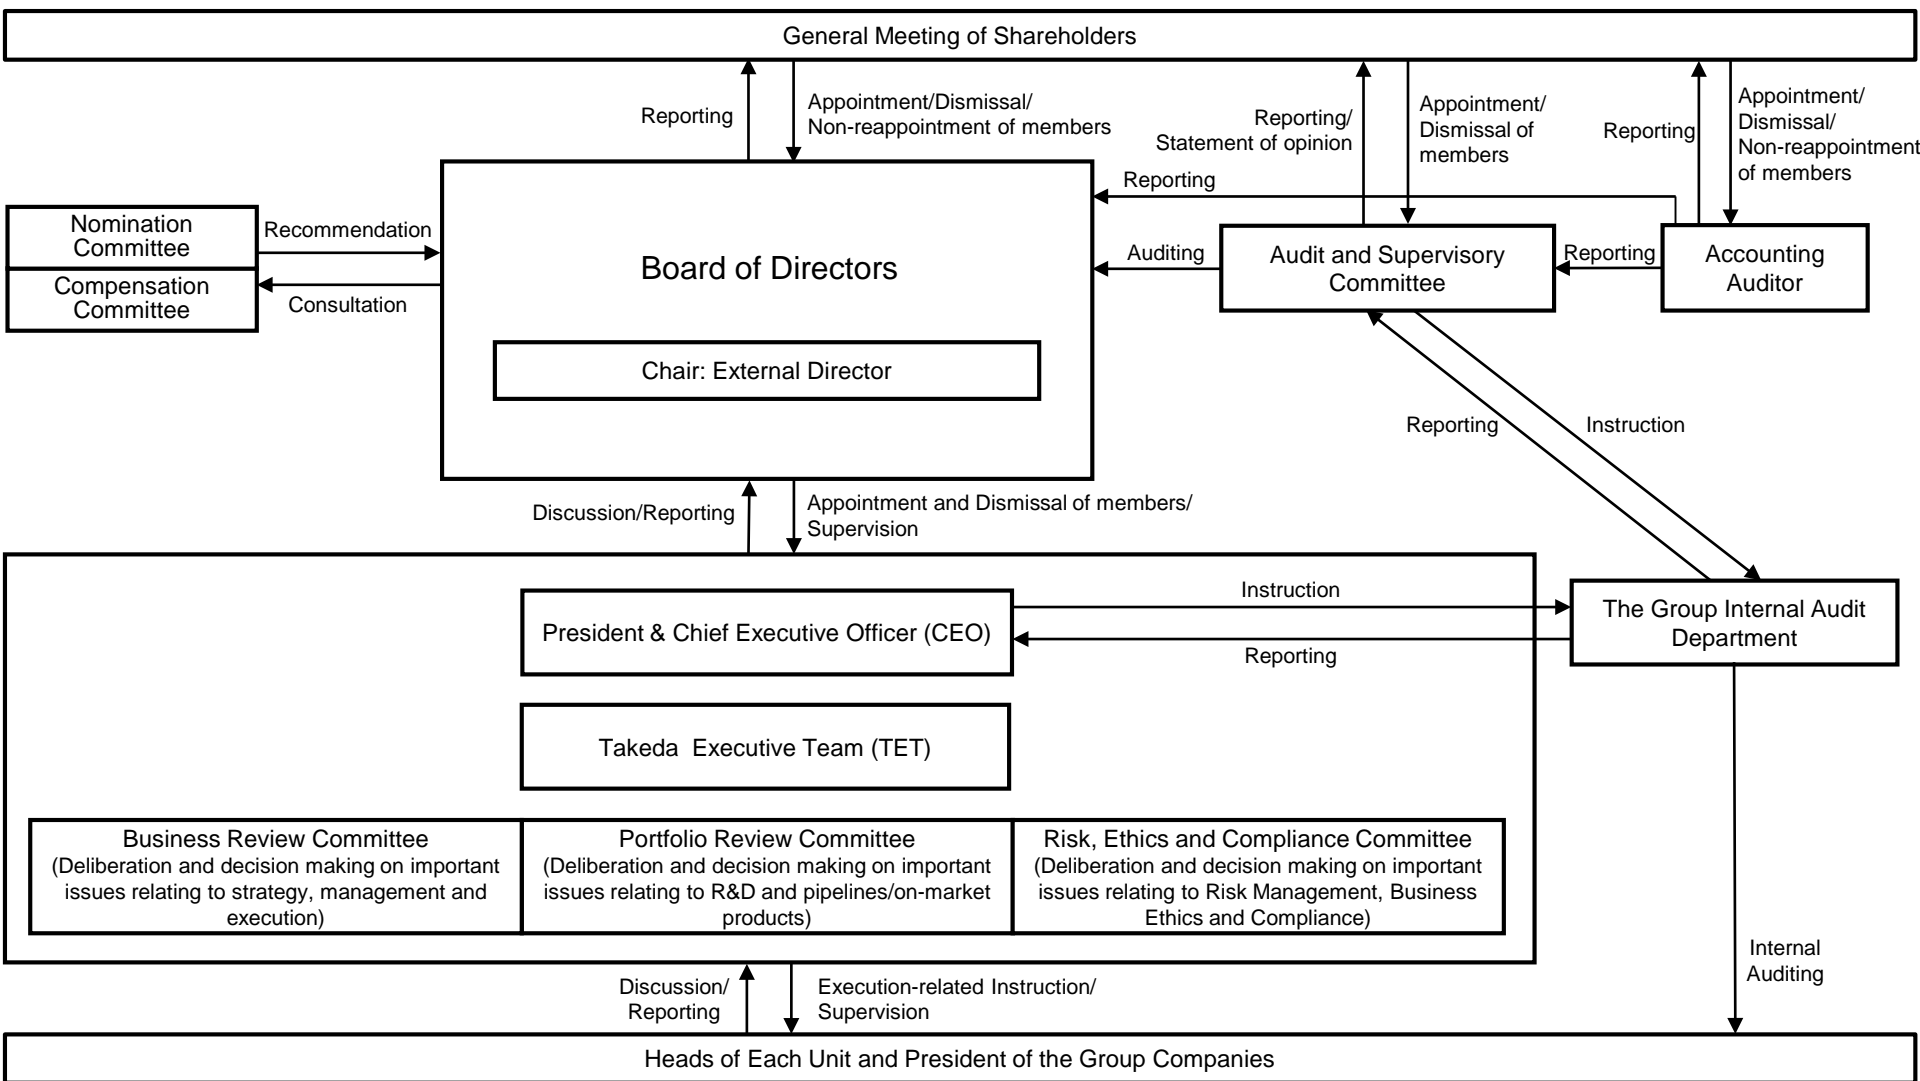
General Meeting of Shareholders

Reporting

Appointment/Dismissal/ Non-reappointment of members

Reporting/ Statement of opinion

Appointment/ Dismissal of members

Reporting

Appointment/ Dismissal/ Non-reappointment of members

Reporting

Nomination Committee

Compensation Committee

Recommendation

Consultation

Board of Directors

Chair: External Director

Auditing

Audit and Supervisory Committee

Reporting

Accounting Auditor

Reporting

Instruction

Discussion/Reporting

Appointment and Dismissal of members/ Supervision

President & Chief Executive Officer (CEO)

Instruction

Reporting

The Group Internal Audit Department

Takeda Executive Team (TET)

Business Review Committee (Deliberation and decision making on important issues relating to strategy, management and execution)

Portfolio Review Committee (Deliberation and decision making on important issues relating to R&D and pipelines/on-market products)

Risk, Ethics and Compliance Committee (Deliberation and decision making on important issues relating to Risk Management, Business Ethics and Compliance)

Internal Auditing

Discussion/ Reporting

Execution-related Instruction/ Supervision

Heads of Each Unit and President of the Group Companies